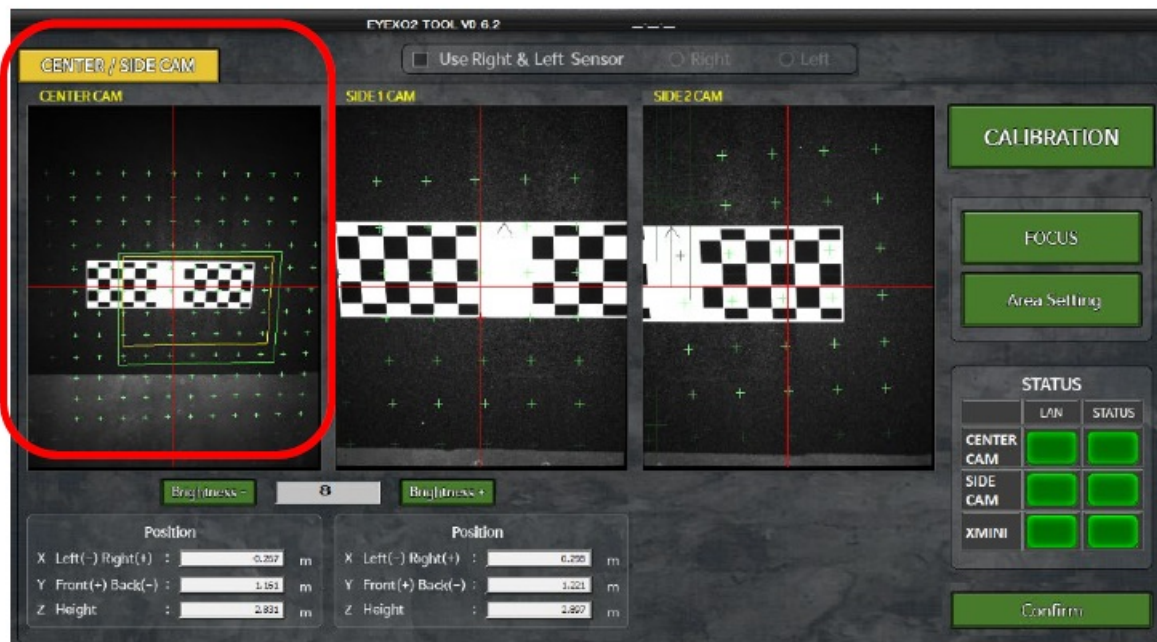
EYEXO2 TOOL V0.6.2

CENTER / SIDE CAM

Use Right & Left Sensor Right Left

CENTER CAM

SIDE 1 CAM

SIDE 2 CAM

CALIBRATION

FOCUS

Area Setting

STATUS

| | LAN | STATUS |
|---|---|---|
| CENTER CAM | | |
| SIDE CAM | | |
| XMINI | | |

Brightness - 8 Brightness +

Position
X Left(-) Right(+) : 0.257 m
Y Front(+) Back(-) : 1.151 m
Z Height : 2.931 m

Position
X Left(-) Right(+) : 0.298 m
Y Front(+) Back(-) : 1.221 m
Z Height : 2.897 m

Confirm